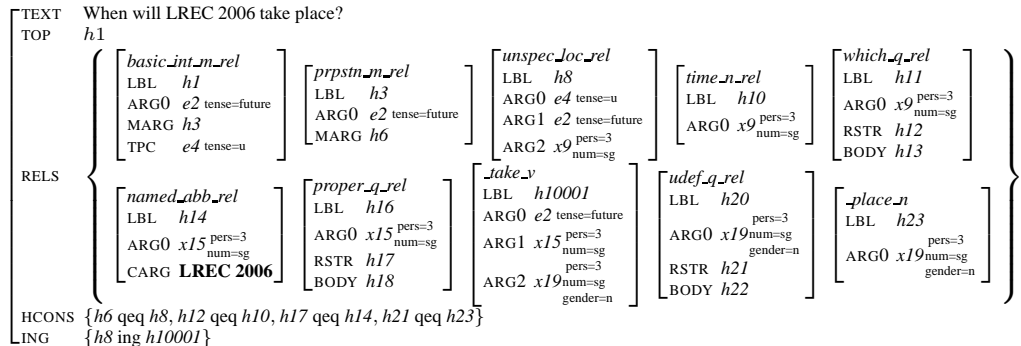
TEXT When will LREC 2006 take place?
TOP $h1$

RELS

basic_int_m_rel
LBL $h1$
ARG0 $e2$ tense=future
MARG $h3$
TPC $e4$ tense=u

prpstn_m_rel
LBL $h3$
ARG0 $e2$ tense=future
MARG $h6$

unspec_loc_rel
LBL $h8$
ARG0 $e4$ tense=u
ARG1 $e2$ tense=future
ARG2 $x9$ pers=3 num=sg

time_n_rel
LBL $h10$
ARG0 $x9$ pers=3 num=sg

which_q_rel
LBL $h11$
ARG0 $x9$ pers=3 num=sg
RSTR $h12$
BODY $h13$

named_abb_rel
LBL $h14$
ARG0 $x15$ pers=3 num=sg
CARG **LREC 2006**

proper_q_rel
LBL $h16$
ARG0 $x15$ pers=3 num=sg
RSTR $h17$
BODY $h18$

_take_v
LBL $h10001$
ARG0 $e2$ tense=future
ARG1 $x15$ pers=3 num=sg
ARG2 $x19$ pers=3 num=sg gender=n

udef_q_rel
LBL $h20$
ARG0 $x19$ pers=3 num=sg gender=n
RSTR $h21$
BODY $h22$

_place_n
LBL $h23$
ARG0 $x19$ pers=3 num=sg gender=n

HCONS $\{h6$ qeq $h8$, $h12$ qeq $h10$, $h17$ qeq $h14$, $h21$ qeq $h23\}$
ING $\{h8$ ing $h10001\}$